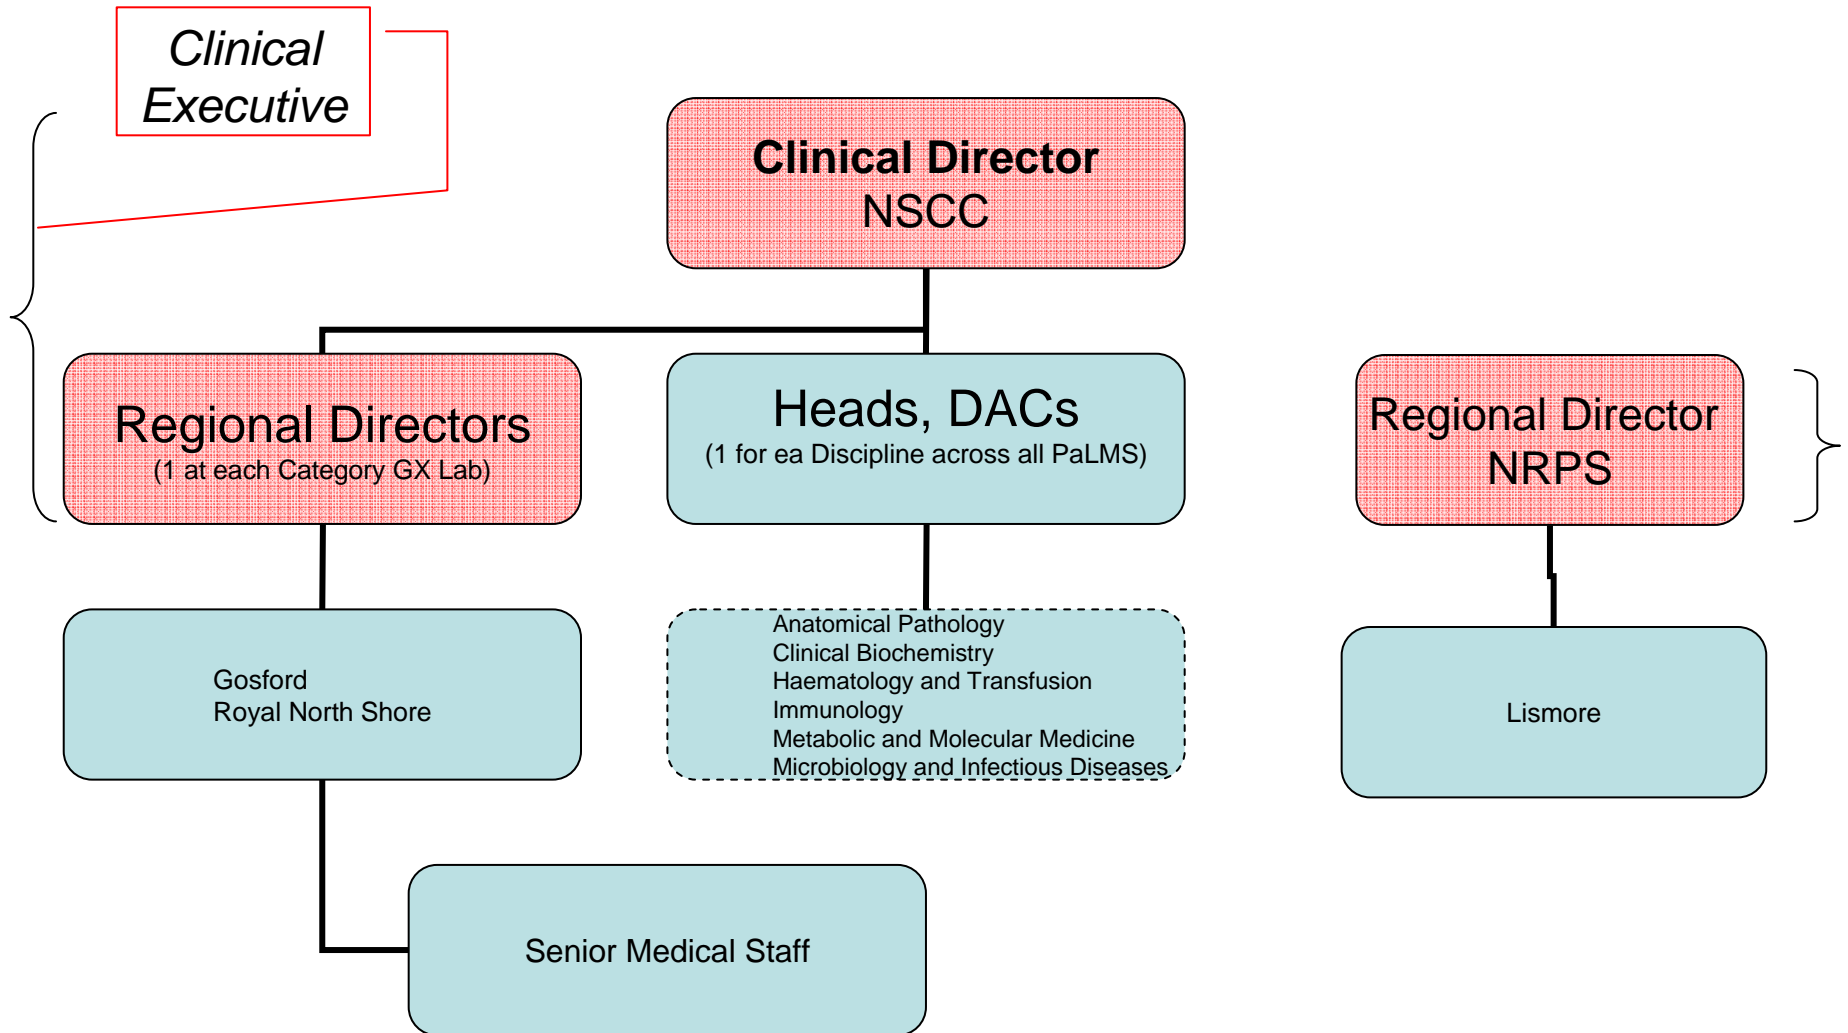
Clinical Executive

Clinical Director
NSCC

Regional Directors
(1 at each Category GX Lab)

Heads, DACs
(1 for ea Discipline across all PaLMS)

Regional Director
NRPS

Gosford
Royal North Shore

Anatomical Pathology
Clinical Biochemistry
Haematology and Transfusion
Immunology
Metabolic and Molecular Medicine
Microbiology and Infectious Diseases

Lismore

Senior Medical Staff